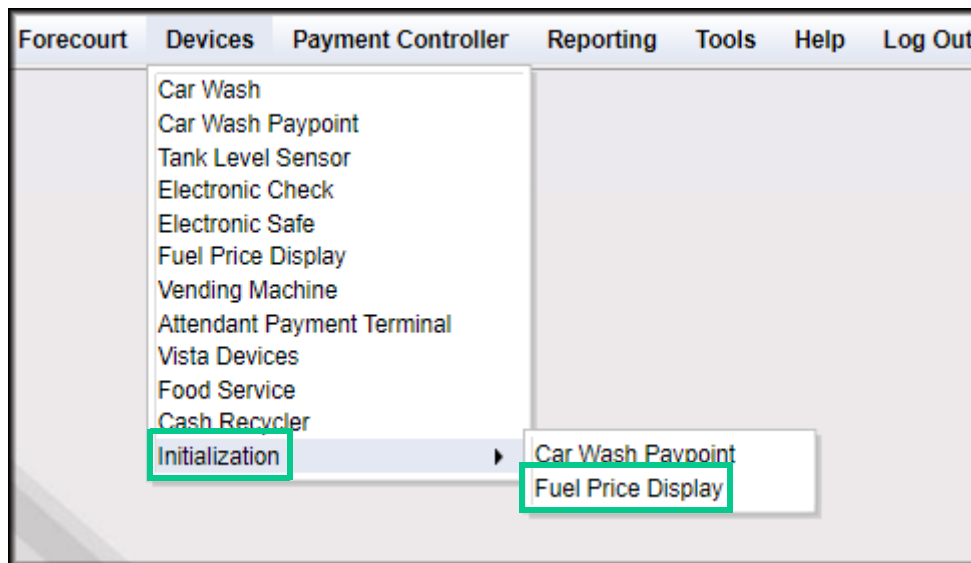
Forecourt Devices Payment Controller Reporting Tools Help Log Out

Car Wash
Car Wash Paypoint
Tank Level Sensor
Electronic Check
Electronic Safe
Fuel Price Display
Vending Machine
Attendant Payment Terminal
Vista Devices
Food Service
Cash Recycler
Initialization

Car Wash Paypoint
Fuel Price Display